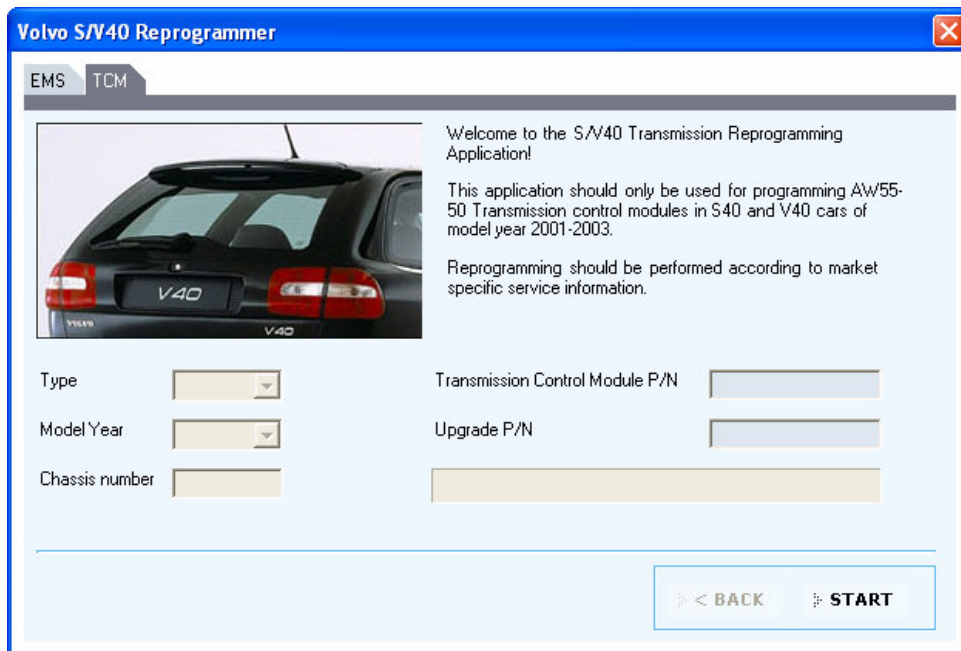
Volvo S/V40 Reprogrammer

EMS TCM

V40

VOLVO V40

Welcome to the S/V40 Transmission Reprogramming Application!

This application should only be used for programming AW55-50 Transmission control modules in S40 and V40 cars of model year 2001-2003.

Reprogramming should be performed according to market specific service information.

Type

Model Year

Chassis number

Transmission Control Module P/N

Upgrade P/N

< BACK

START